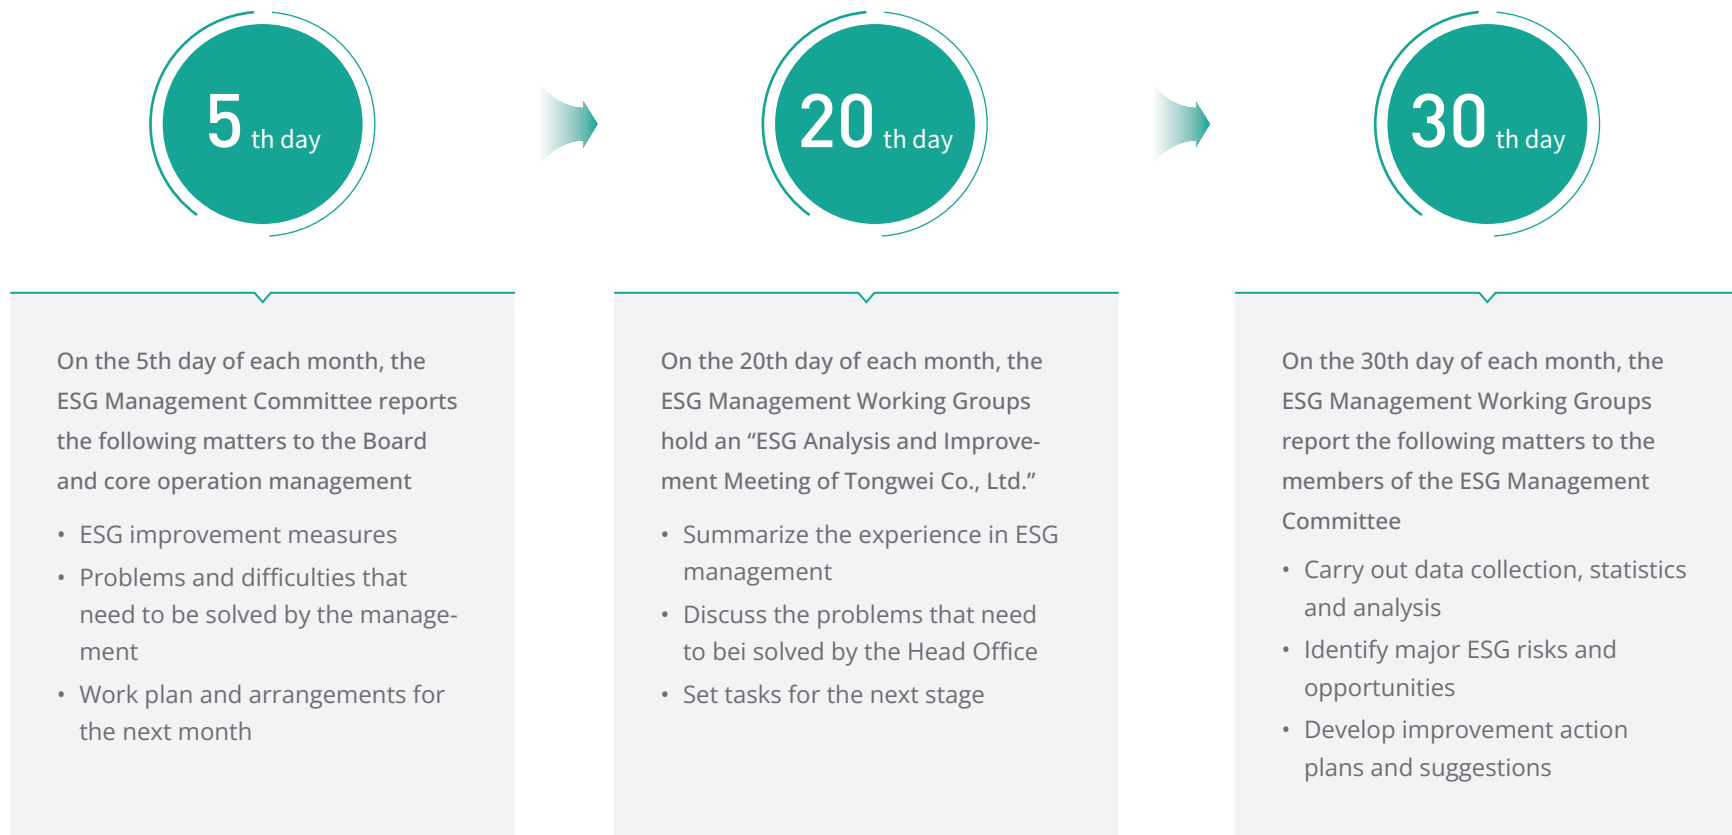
5 th day

20 th day

30 th day

On the 5th day of each month, the ESG Management Committee reports the following matters to the Board and core operation management

• ESG improvement measures
• Problems and difficulties that need to be solved by the management
• Work plan and arrangements for the next month

On the 20th day of each month, the ESG Management Working Groups hold an "ESG Analysis and Improvement Meeting of Tongwei Co., Ltd."

• Summarize the experience in ESG management
• Discuss the problems that need to bei solved by the Head Office
• Set tasks for the next stage

On the 30th day of each month, the ESG Management Working Groups report the following matters to the members of the ESG Management Committee

• Carry out data collection, statistics and analysis
• Identify major ESG risks and opportunities
• Develop improvement action plans and suggestions